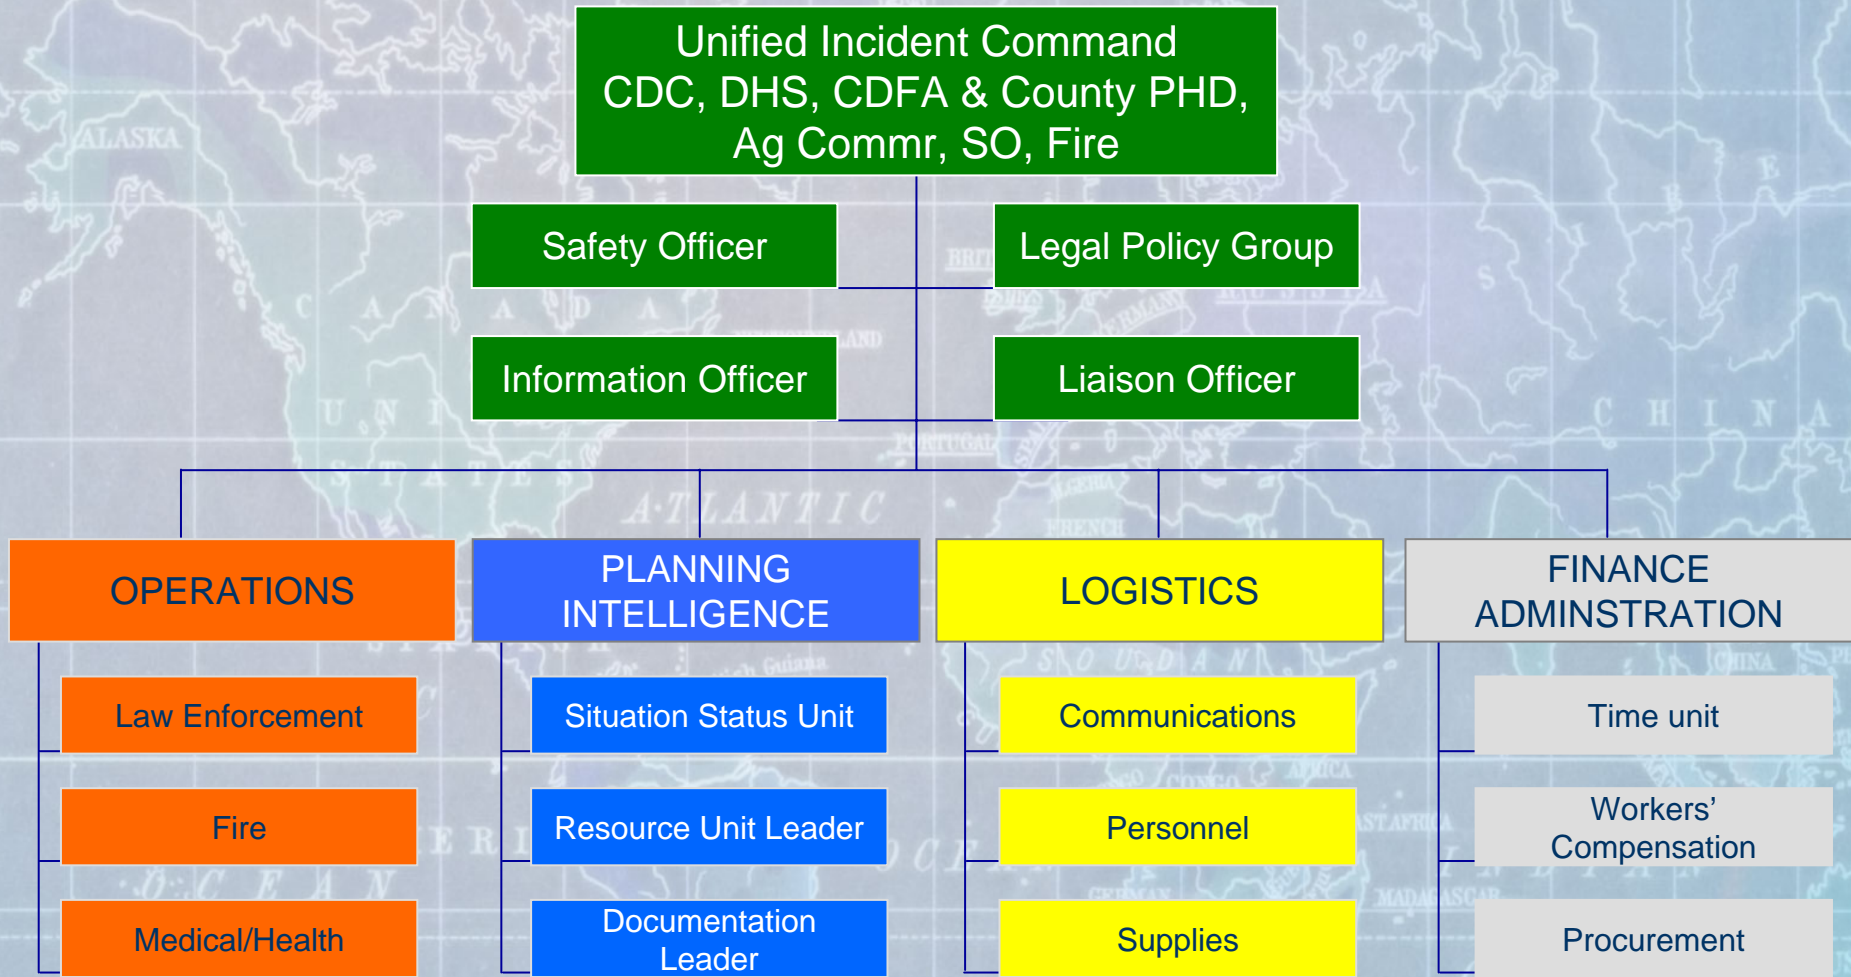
Unified Incident Command
CDC, DHS, CDFA & County PHD, Ag Commr, SO, Fire

Safety Officer

Legal Policy Group

Information Officer

Liaison Officer

OPERATIONS

Law Enforcement

Fire

Medical/Health

PLANNING INTELLIGENCE

Situation Status Unit

Resource Unit Leader

Documentation Leader

LOGISTICS

Communications

Personnel

Supplies

FINANCE ADMINSTRATION

Time unit

Workers' Compensation

Procurement